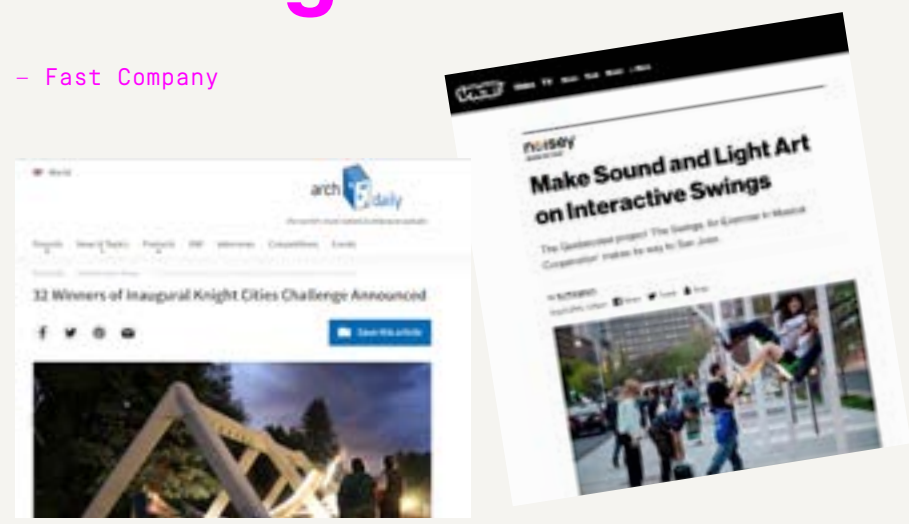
– Fast Company

World

arch daily

Projects News & Topics Products BIM Interviews Competitions Events

32 Winners of Inaugural Knight Cities Challenge Announced

Save this article

VICE Video TV News Noisey Music

noisey

Make Sound and Light Art on Interactive Swings

The Quebec-based project "The Swings: An Exercise in Musical Cooperation" makes its way to San Jose.

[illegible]